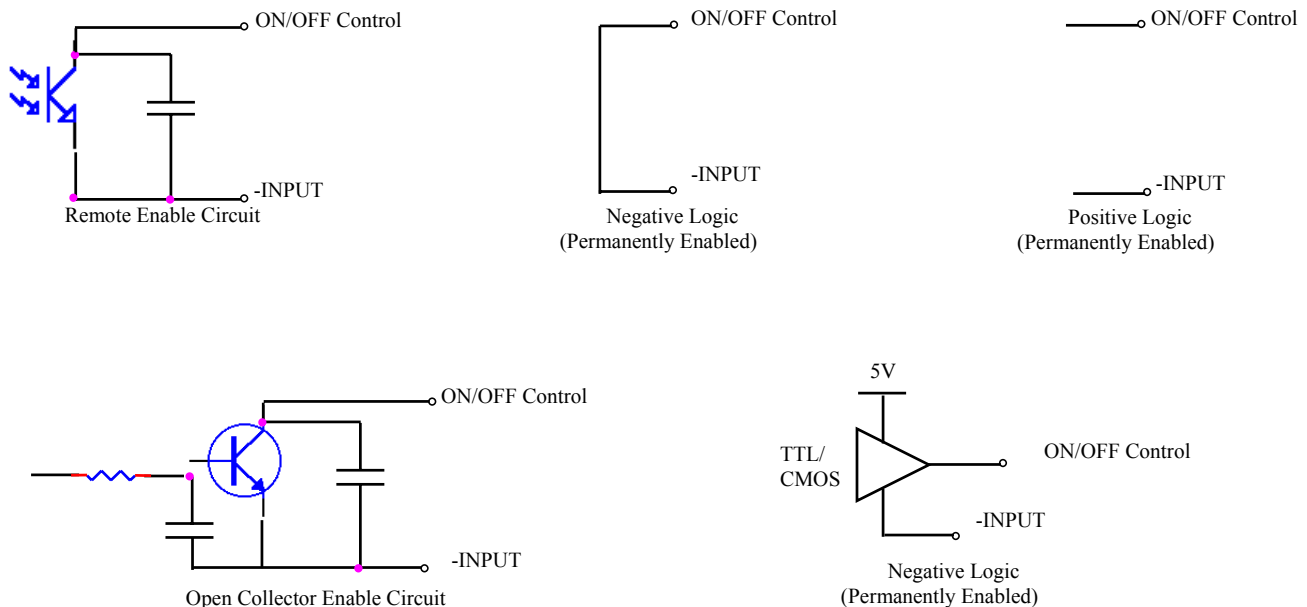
ON/OFF Control

-INPUT

Remote Enable Circuit

ON/OFF Control

-INPUT

Negative Logic
(Permanently Enabled)

ON/OFF Control

-INPUT

Positive Logic
(Permanently Enabled)

ON/OFF Control

-INPUT

Open Collector Enable Circuit

5V

TTL/
CMOS

ON/OFF Control

-INPUT

Negative Logic
(Permanently Enabled)